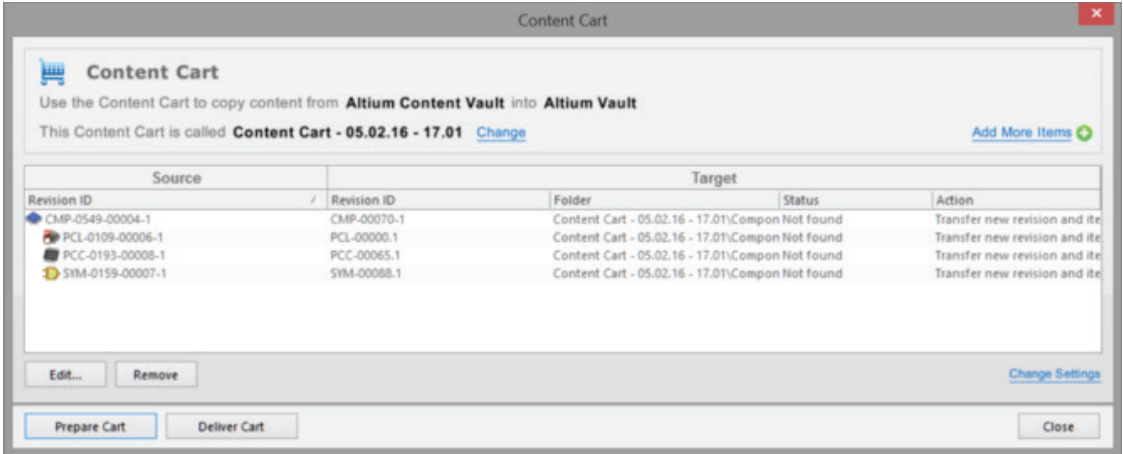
Content Cart

Content Cart

Use the Content Cart to copy content from Altium Content Vault into Altium Vault

This Content Cart is called Content Cart - 05.02.16 - 17.01 Change

Add More Items

| Source | Target | | | |
|---|---|---|---|---|
| Revision ID | Revision ID | Folder | Status | Action |
| CMP-0549-00004-1 | CMP-00070-1 | Content Cart - 05.02.16 - 17.01\Compon | Not found | Transfer new revision and ite |
| PCL-0109-00006-1 | PCL-00000.1 | Content Cart - 05.02.16 - 17.01\Compon | Not found | Transfer new revision and ite |
| PCC-0193-00008-1 | PCC-00065.1 | Content Cart - 05.02.16 - 17.01\Compon | Not found | Transfer new revision and ite |
| SYM-0159-00007-1 | SYM-00088.1 | Content Cart - 05.02.16 - 17.01\Compon | Not found | Transfer new revision and ite |

Edit... Remove

Change Settings

Prepare Cart Deliver Cart

Close